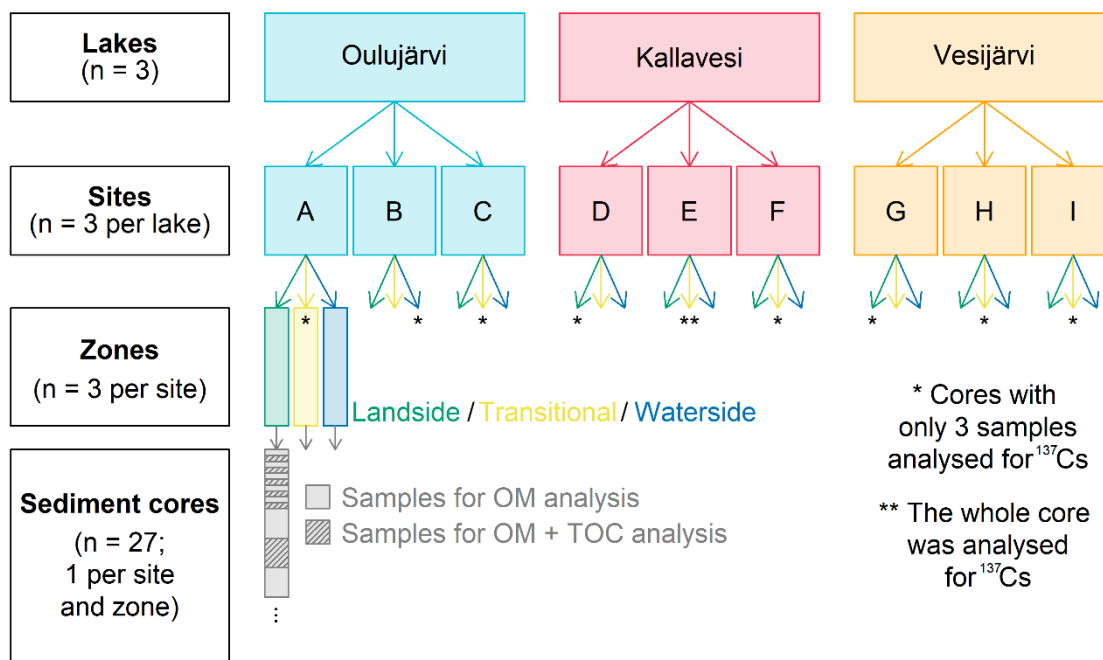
Lakes
(n = 3)

Oulujärvi

Kallavesi

Vesijärvi

Sites
(n = 3 per lake)

A B C D E F G H I

Zones
(n = 3 per site)

* * * * ** * * * *

Landside / Transitional / Waterside

* Cores with only 3 samples analysed for $^{137}$Cs

** The whole core was analysed for $^{137}$Cs

Sediment cores
(n = 27; 1 per site and zone)

Samples for OM analysis
Samples for OM + TOC analysis

⋮